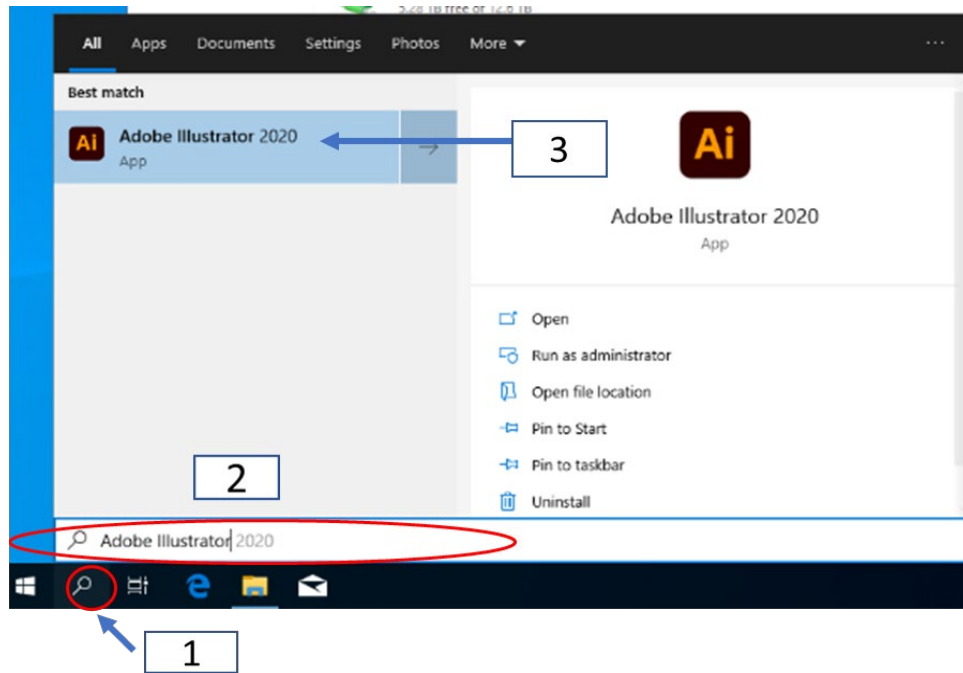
3.28 TB free of 12.0 TB

All Apps Documents Settings Photos More ▾ ···

Best match

Ai Adobe Illustrator 2020
App

3

Ai

Adobe Illustrator 2020
App

Open
Run as administrator
Open file location
Pin to Start
Pin to taskbar
Uninstall

2

Adobe Illustrator 2020

1